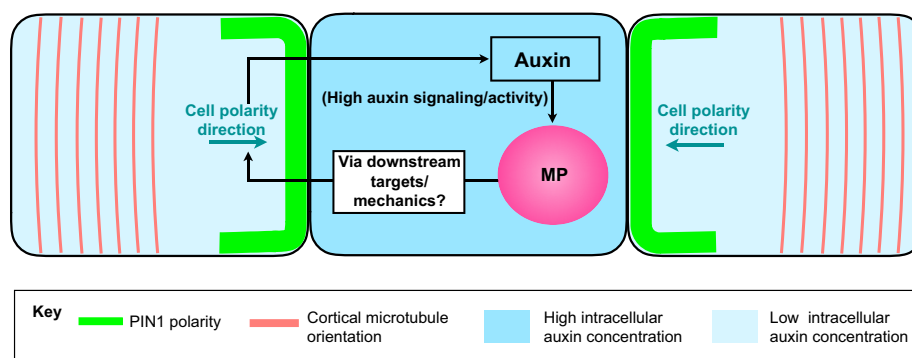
Auxin

(High auxin signaling/activity)

Cell polarity direction

Cell polarity direction

Via downstream targets/ mechanics?

MP

Key

PIN1 polarity

Cortical microtubule orientation

High intracellular auxin concentration

Low intracellular auxin concentration